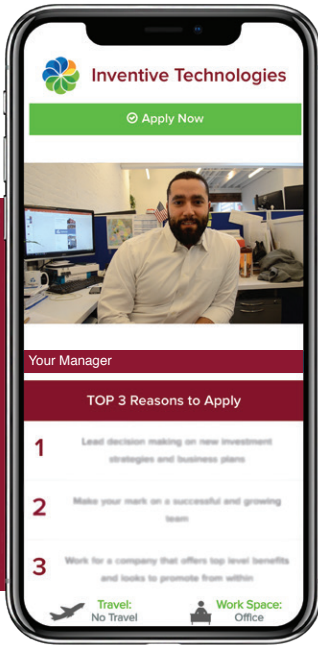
Inventive Technologies

Apply Now

Your Manager

TOP 3 Reasons to Apply

1 Lead decision making on new investment strategies and business plans

2 Make your mark on a successful and growing team

3 Work for a company that offers top level benefits and looks to promote from within

Travel: No Travel

Work Space: Office